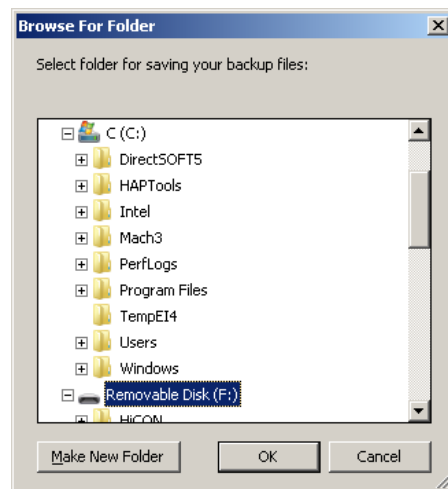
Browse For Folder

Select folder for saving your backup files:

C (C:)
DirectSOFT5
HAPTools
Intel
Mach3
PerfLogs
Program Files
TempEI4
Users
Windows
Removable Disk (F:)
HiCON

Make New Folder
OK
Cancel